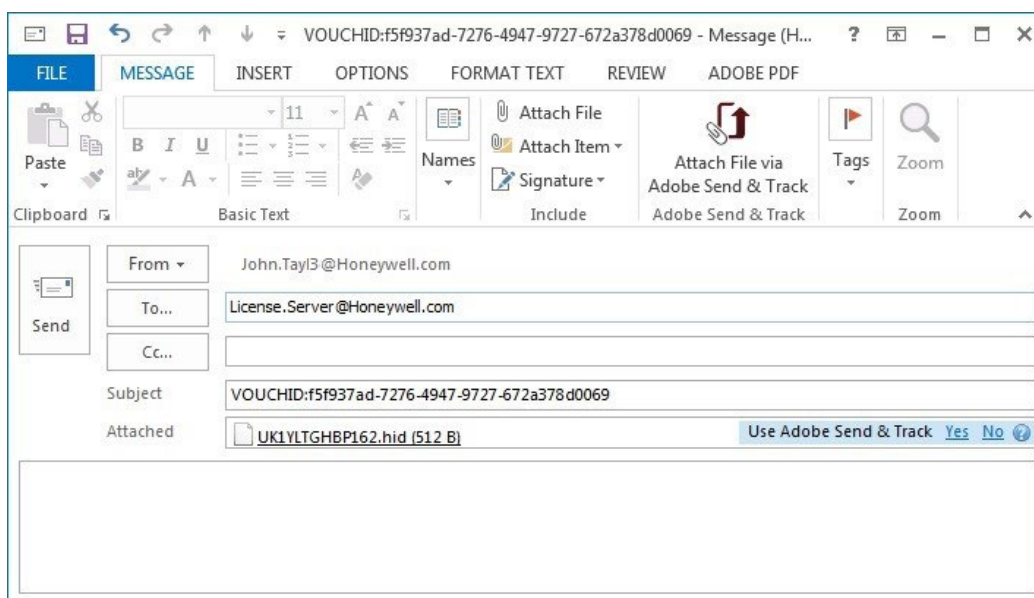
VOUCHID:f5f937ad-7276-4947-9727-672a378d0069 - Message (H...

?

FILE
MESSAGE
INSERT
OPTIONS
FORMAT TEXT
REVIEW
ADOBE PDF

Paste
11
B I U
Names
Attach File
Attach Item
Signature
Attach File via Adobe Send & Track
Tags
Zoom

Clipboard
Basic Text
Include
Adobe Send & Track
Zoom

Send
From
John.Tayl3@Honeywell.com
To...
License.Server@Honeywell.com
Cc...
Subject
VOUCHID:f5f937ad-7276-4947-9727-672a378d0069
Attached
UK1YLTGHBP162.hid (512 B)
Use Adobe Send & Track Yes No